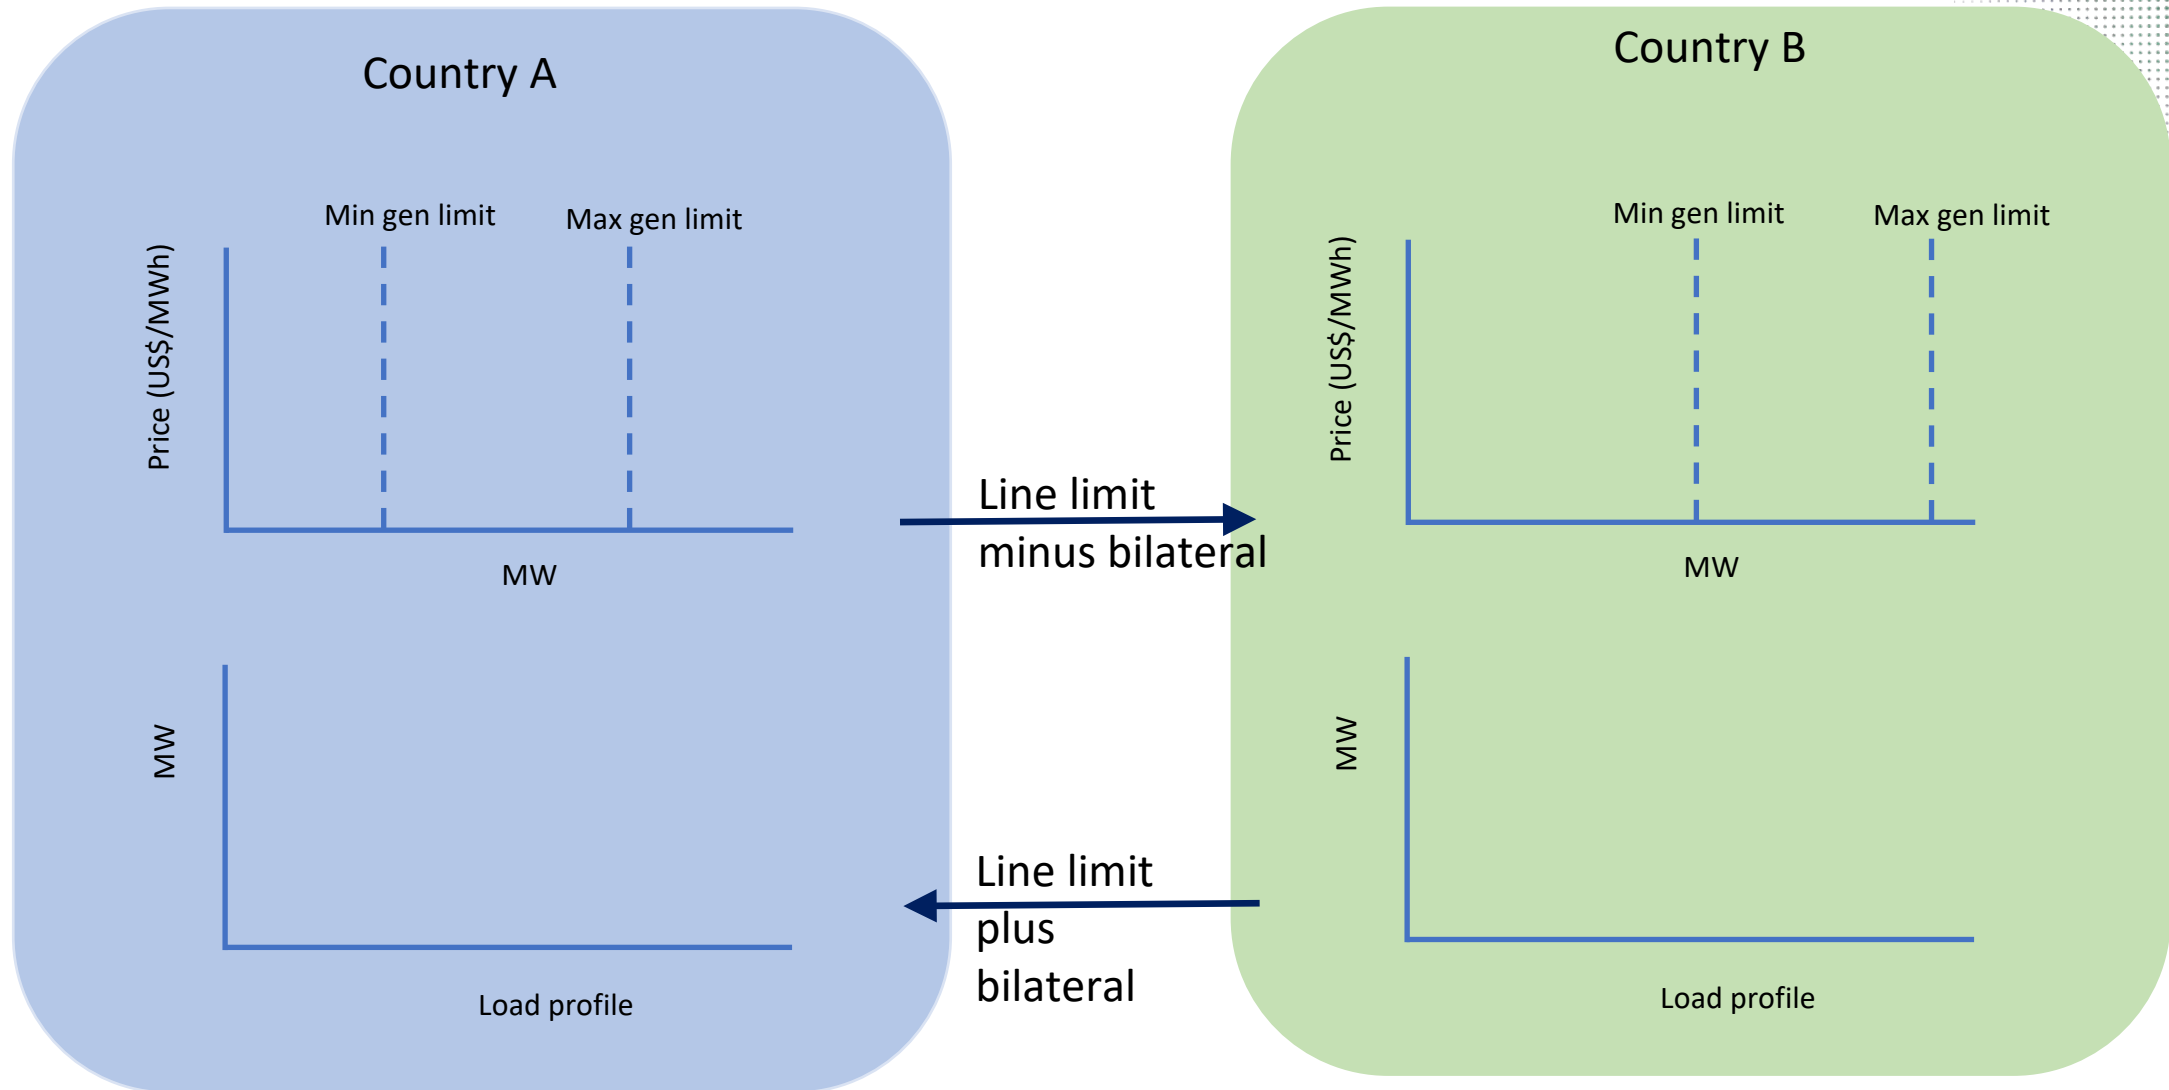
Country A

Min gen limit

Max gen limit

Price (US$/MWh)

MW

MW

Load profile

Line limit minus bilateral

Line limit plus bilateral

Country B

Min gen limit

Max gen limit

Price (US$/MWh)

MW

MW

Load profile